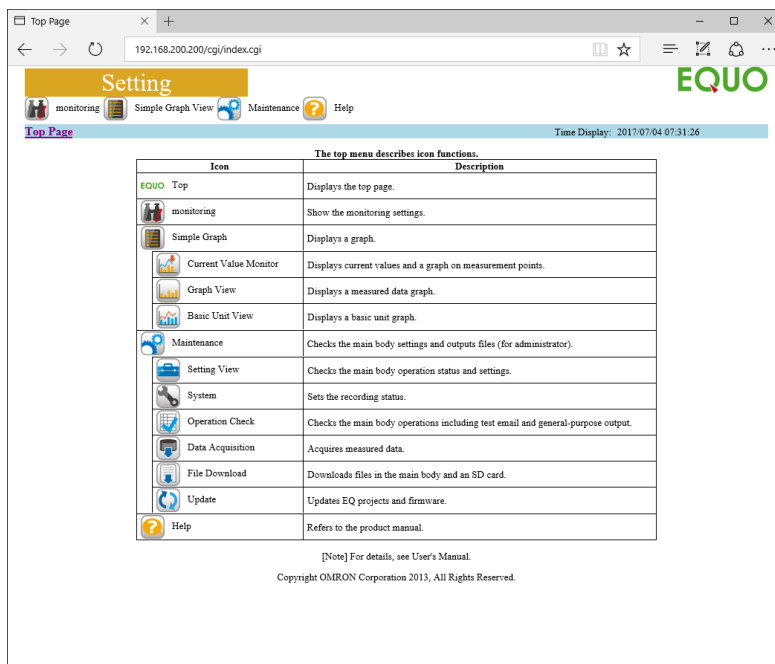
Top Page

192.168.200.200/cgi/index.cgi

Setting

EQUO

monitoring Simple Graph View Maintenance Help

Top Page

Time Display: 2017/07/04 07:31:26

The top menu describes icon functions.

| Icon | Description |
|---|---|
| EQUO Top | Displays the top page. |
| monitoring | Show the monitoring settings. |
| Simple Graph | Displays a graph. |
| Current Value Monitor | Displays current values and a graph on measurement points. |
| Graph View | Displays a measured data graph. |
| Basic Unit View | Displays a basic unit graph. |
| Maintenance | Checks the main body settings and outputs files (for administrator). |
| Setting View | Checks the main body operation status and settings. |
| System | Sets the recording status. |
| Operation Check | Checks the main body operations including test email and general-purpose output. |
| Data Acquisition | Acquires measured data. |
| File Download | Downloads files in the main body and an SD card. |
| Update | Updates EQ projects and firmware. |
| Help | Refers to the product manual. |

[Note] For details, see User's Manual.

Copyright OMRON Corporation 2013, All Rights Reserved.